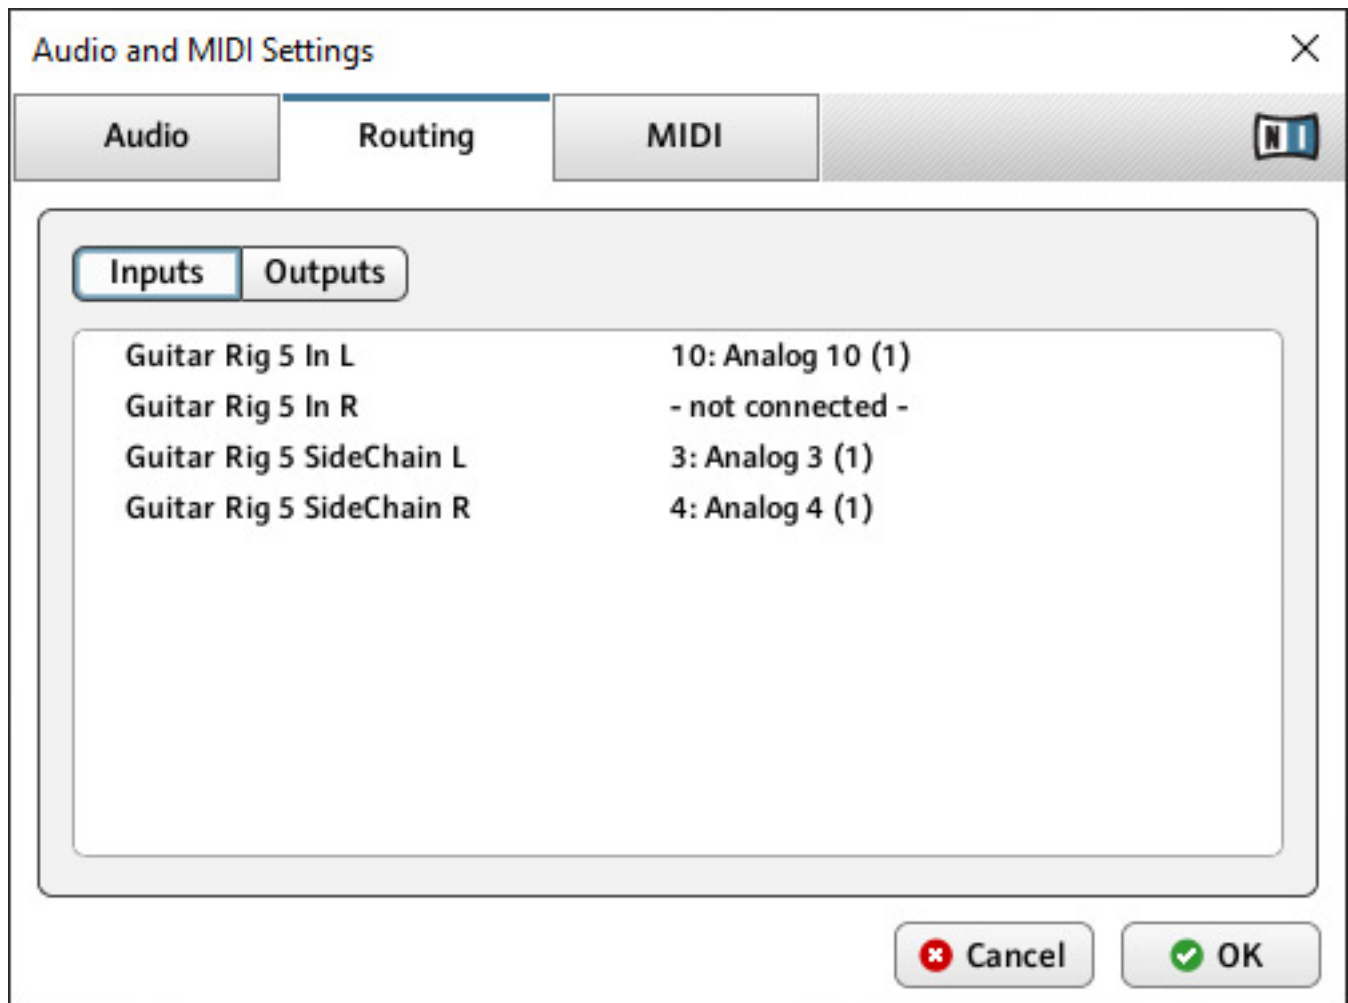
Audio and MIDI Settings

Audio Routing MIDI

NI

Inputs Outputs

| | |
|---|---|
| Guitar Rig 5 In L | 10: Analog 10 (1) |
| Guitar Rig 5 In R | - not connected - |
| Guitar Rig 5 SideChain L | 3: Analog 3 (1) |
| Guitar Rig 5 SideChain R | 4: Analog 4 (1) |

Cancel OK